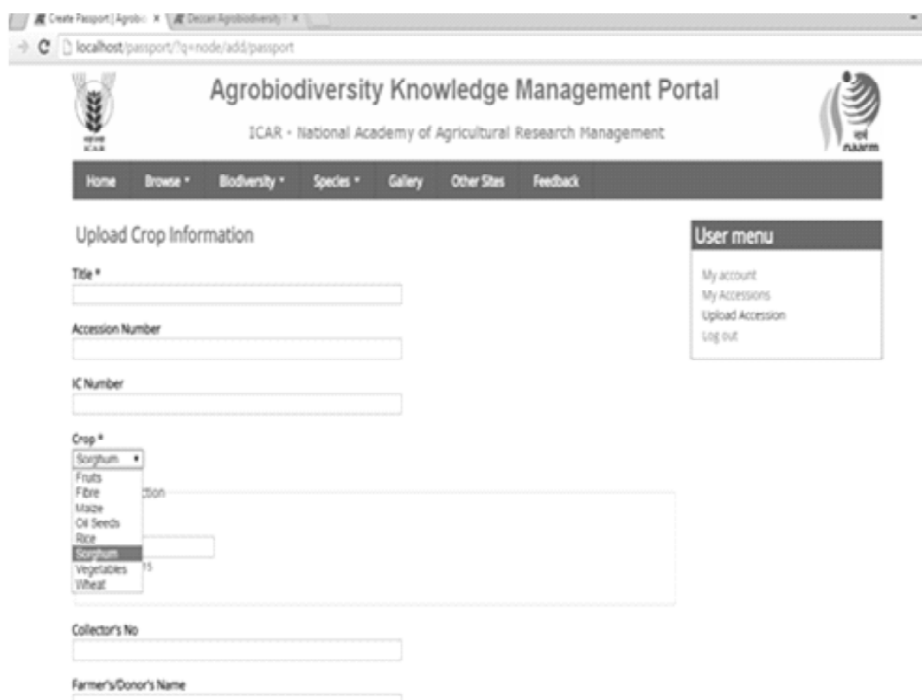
Create Passport | Agrobi × Deccan Agrobiodiversity ×

localhost/passport/?q=node/add/passport

Agrobiodiversity Knowledge Management Portal

ICAR - National Academy of Agricultural Research Management

ICAR

naarm

Home Browse ▾ Biodiversity ▾ Species ▾ Gallery Other Sites Feedback

Upload Crop Information

Title *

Accession Number

IC Number

Crop *

Sorghum

Fruits
Fibre
Maize
Oil Seeds
Rice
Sorghum
Vegetables
Wheat

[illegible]ction

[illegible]15

Collector's No

Farmer's/Donor's Name

User menu

My account
My Accessions
Upload Accession
Log out